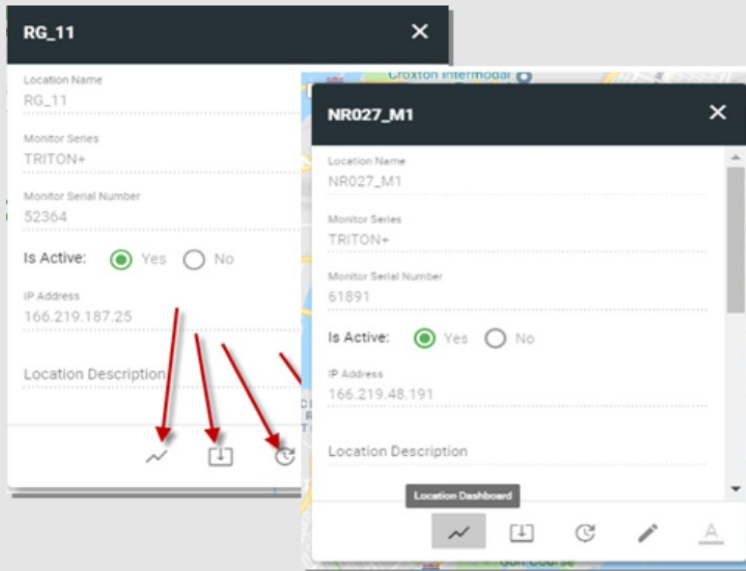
RG_11

Location Name
RG_11

Monitor Series
TRITON+

Monitor Serial Number
52364

Is Active: Yes No

IP Address
166.219.187.25

Location Description

Croxton Intermodal

NR027_M1

Location Name
NR027_M1

Monitor Series
TRITON+

Monitor Serial Number
61891

Is Active: Yes No

IP Address
166.219.48.191

Location Description

Location Dashboard

Golf Course